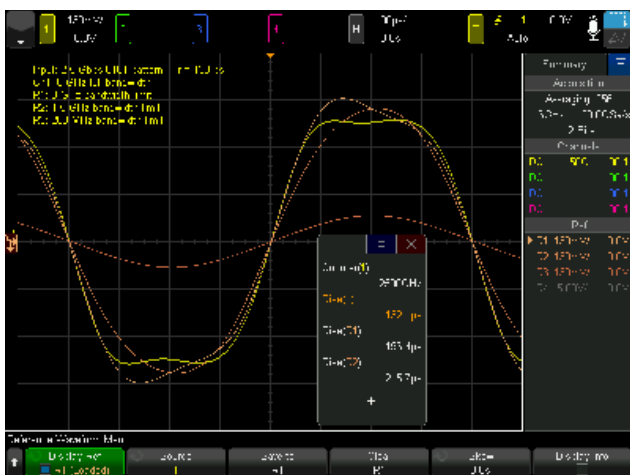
1 150mV 0.0V
2
3
4
H 20ps/ 0.0s
T 1 0.0V Auto

Input: 2x 40bps O.O1 pattern ... 10.0 s
O1: 1.0 GHz 1.1 band... dth
R1: 2.5 Ga bandwidth limit
R2: 1.6 GHz band... dth limit
R3: 3.3 MHz band... dth limit

Summary
Acquisition
Averaging 16
... 2.00GSa/s
2 Pts
Channels
D1 ... 1
D2 ... 1
D3 ... 1
D4 ... 1
Ref
R1 150mV 10.0
R2 150mV 10.0
R3 150mV 10.0
R4 5.00V 10.0

Counter(1)
25.00GHz
Rise(1):
152 ps
Rise(R1):
163 ps
Rise(R2):
2.5 ps

Reference Waveform Menu
Display Ref
Source 1
Source ...
Clear R1
... 0.0s
Display Info